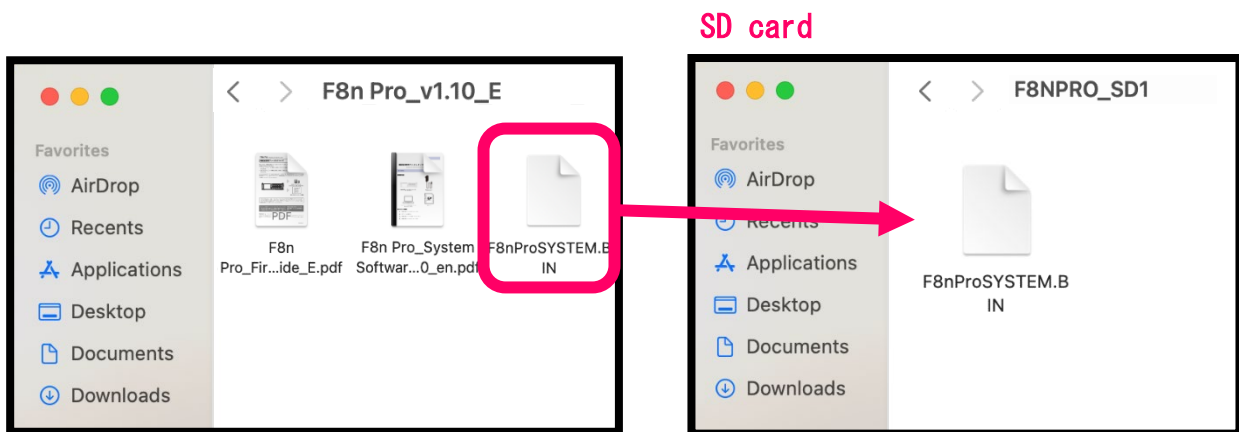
SD card

F8n Pro_v1.10_E

Favorites
AirDrop
Recents
Applications
Desktop
Documents
Downloads

PDF
F8n Pro_Fir...ide_E.pdf
F8n Pro_System Softwar...0_en.pdf
F8nProSYSTEM.BIN

F8NPRO_SD1

Favorites
AirDrop
Recents
Applications
Desktop
Documents
Downloads

F8nProSYSTEM.BIN